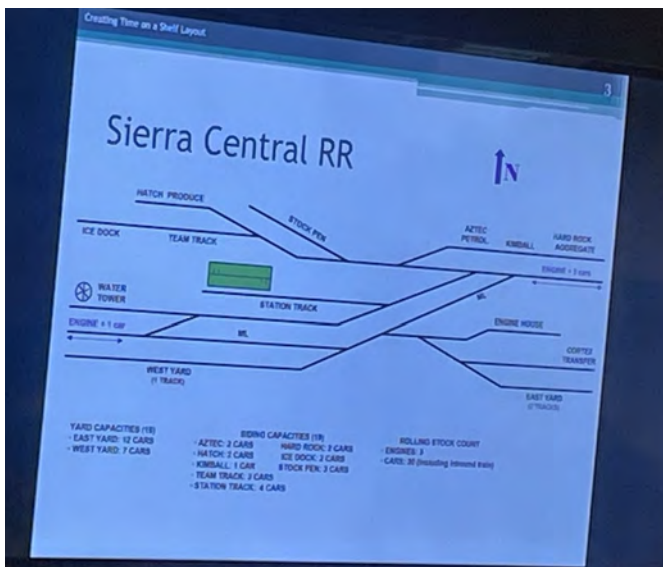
Creating Time on a Shelf Layout

3

Sierra Central RR

N

HATCH PRODUCE

STOCK PEN

ICE DOCK

TEAM TRACK

AZTEC PETROL

KIMBALL

HARD ROCK AGGREGATE

ENGINE + 3 cars

WATER TOWER

STATION TRACK

ML

ENGINE + 1 car

ML

ENGINE HOUSE

CORTEZ TRANSFER

WEST YARD (1 TRACK)

EAST YARD (2 TRACKS)

YARD CAPACITIES (18)
- EAST YARD: 12 CARS
- WEST YARD: 7 CARS

SIDING CAPACITIES (19)
- AZTEC: 2 CARS
- HATCH: 2 CARS
- KIMBALL: 1 CAR
- TEAM TRACK: 3 CARS
- STATION TRACK: 4 CARS
HARD ROCK: 2 CARS
ICE DOCK: 2 CARS
STOCK PEN: 3 CARS

ROLLING STOCK COUNT
- ENGINES: 3
- CARS: 30 (including inbound train)